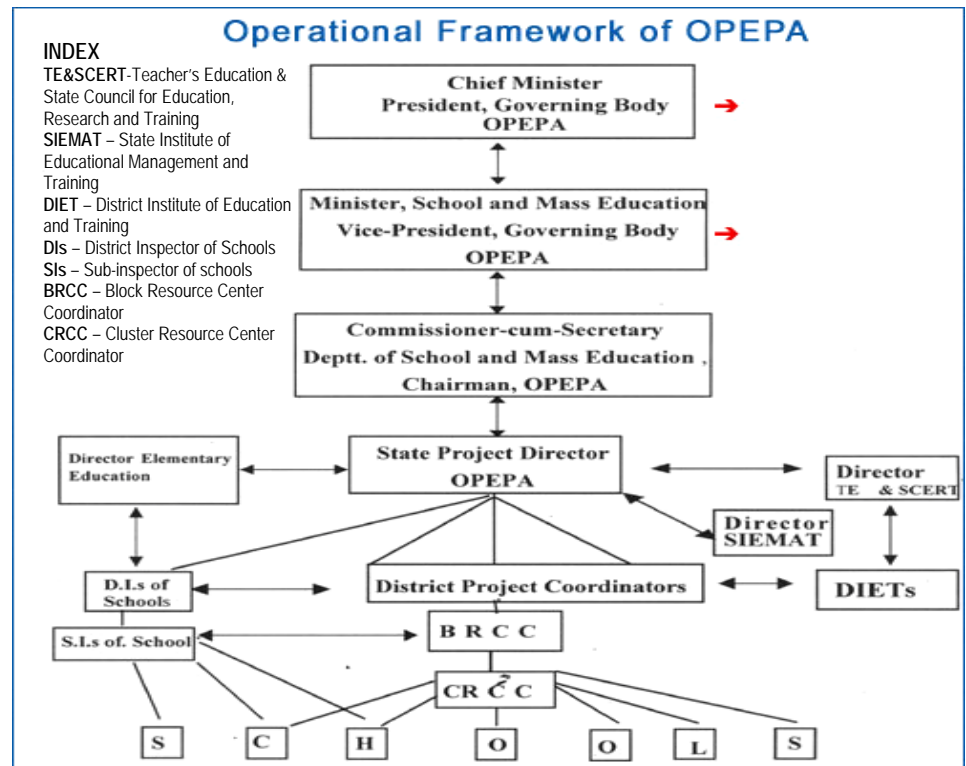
Operational Framework of OPEPA

INDEX
TE&SCERT-Teacher's Education & State Council for Education, Research and Training
SIEMAT – State Institute of Educational Management and Training
DIET – District Institute of Education and Training
DIs – District Inspector of Schools
SIs – Sub-inspector of schools
BRCC – Block Resource Center Coordinator
CRCC – Cluster Resource Center Coordinator

Chief Minister
President, Governing Body
OPEPA

Minister, School and Mass Education
Vice-President, Governing Body
OPEPA

Commissioner-cum-Secretary
Deptt. of School and Mass Education ,
Chairman, OPEPA

Director Elementary Education

State Project Director
OPEPA

Director
TE & SCERT

Director
SIEMAT

D.I.s of Schools

District Project Coordinators

DIETs

S.I.s of. School

B R C C

CR C C

S C H O O L S